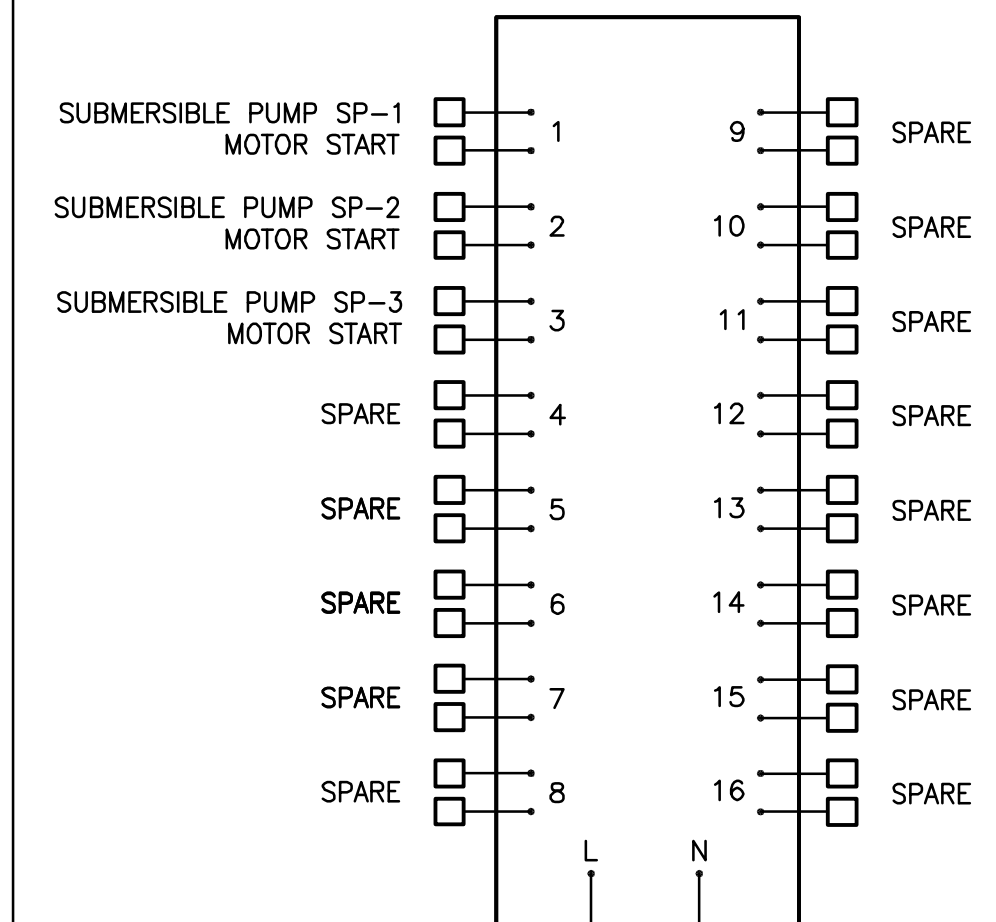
SUBMERSIBLE PUMP SP–1
MOTOR START

1

9

SPARE

SUBMERSIBLE PUMP SP–2
MOTOR START

2

10

SPARE

SUBMERSIBLE PUMP SP–3
MOTOR START

3

11

SPARE

SPARE

4

12

SPARE

SPARE

5

13

SPARE

SPARE

6

14

SPARE

SPARE

7

15

SPARE

SPARE

8

16

SPARE

L

N